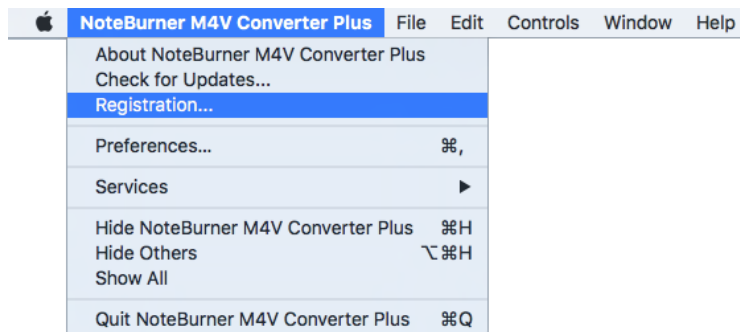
NoteBurner M4V Converter Plus File Edit Controls Window Help

About NoteBurner M4V Converter Plus
Check for Updates...
Registration...

Preferences... ⌘,

Services ▶

Hide NoteBurner M4V Converter Plus ⌘H
Hide Others ⌥⌘H
Show All

Quit NoteBurner M4V Converter Plus ⌘Q